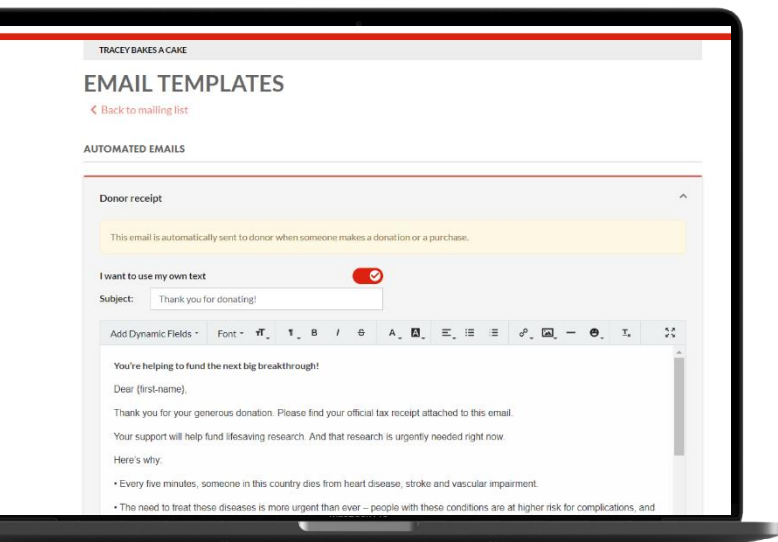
TRACEY BAKES A CAKE

EMAIL TEMPLATES

< Back to mailing list

AUTOMATED EMAILS

Donor receipt

This email is automatically sent to donor when someone makes a donation or a purchase.

I want to use my own text

Subject: Thank you for donating!

Add Dynamic Fields · Font · B I S A T

You're helping to fund the next big breakthrough!

Dear {first-name},

Thank you for your generous donation. Please find your official tax receipt attached to this email.

Your support will help fund lifesaving research. And that research is urgently needed right now.

Here's why:

• Every five minutes, someone in this country dies from heart disease, stroke and vascular impairment.

• The need to treat these diseases is more urgent than ever – people with these conditions are at higher risk for complications, and